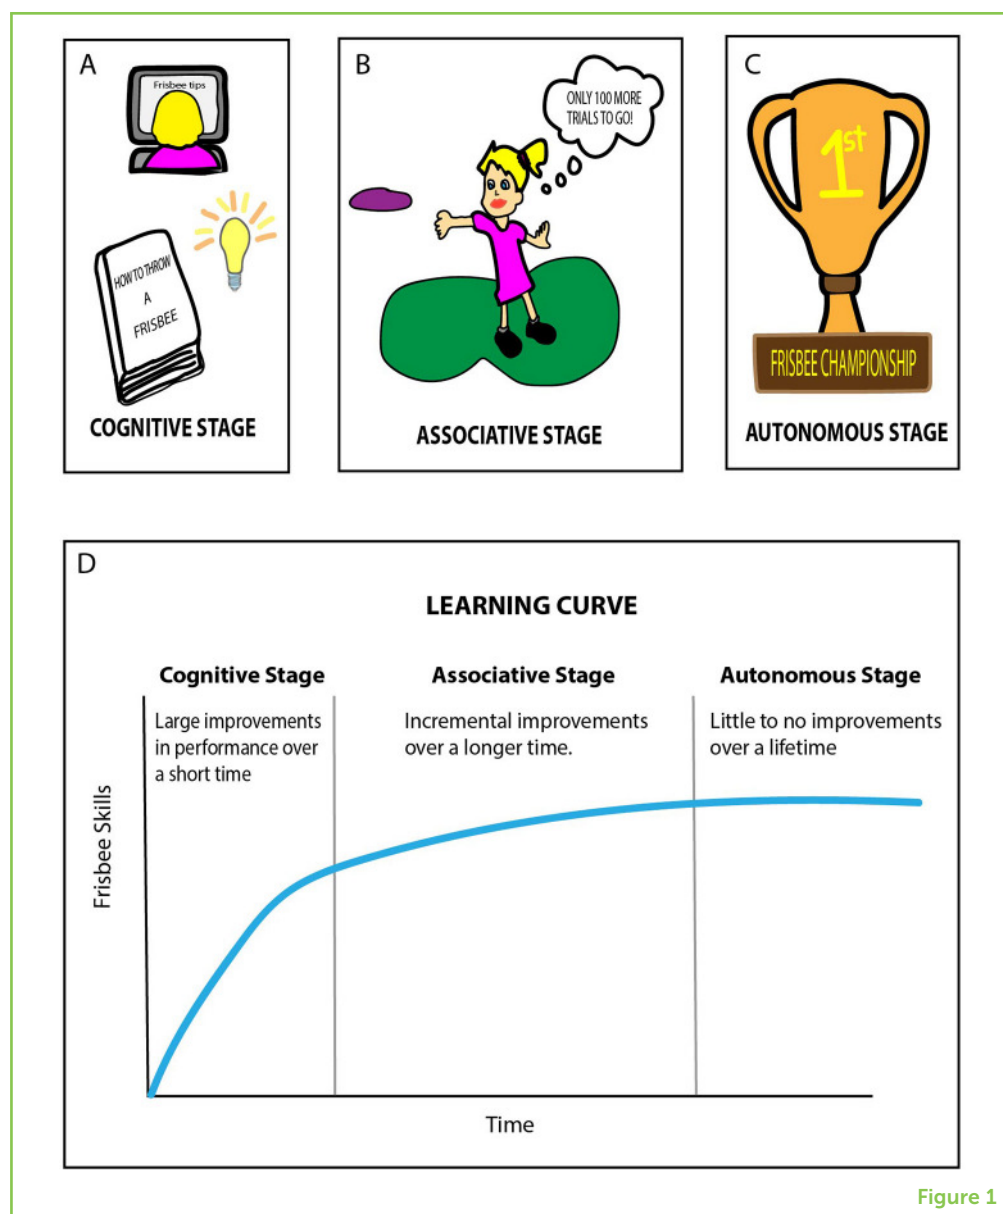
A

Frisbee tips

HOW TO THROW A FRISBEE

COGNITIVE STAGE

B

ONLY 100 MORE TRIALS TO GO!

ASSOCIATIVE STAGE

C

$1^{st}$

FRISBEE CHAMPIONSHIP

AUTONOMOUS STAGE

D

LEARNING CURVE

Cognitive Stage

Large improvements in performance over a short time

Associative Stage

Incremental improvements over a longer time.

Autonomous Stage

Little to no improvements over a lifetime

Frisbee Skills

Time

Figure 1